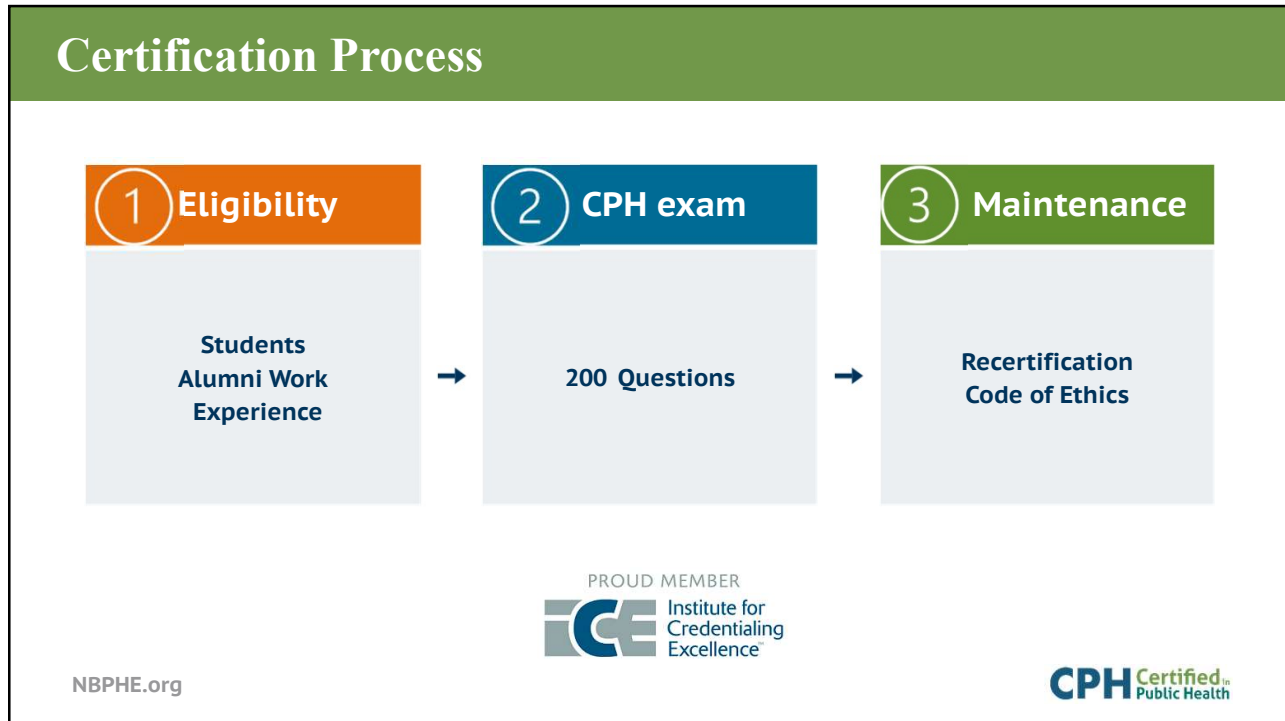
Certification Process

1 Eligibility

Students
Alumni Work
Experience

2 CPH exam

200 Questions

3 Maintenance

Recertification
Code of Ethics

PROUD MEMBER
ICE Institute for Credentialing Excellence™

NBPHE.org

CPH Certified in Public Health